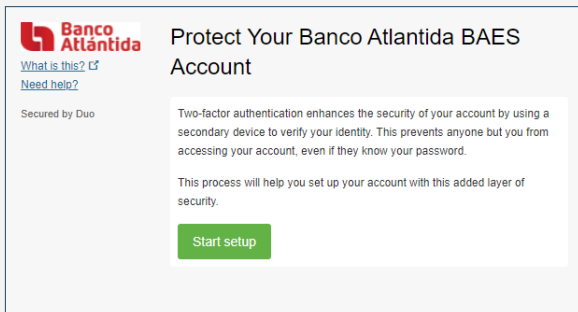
Banco Atlántida

What is this?
Need help?

Secured by Duo

Protect Your Banco Atlantida BAES Account

Two-factor authentication enhances the security of your account by using a secondary device to verify your identity. This prevents anyone but you from accessing your account, even if they know your password.

This process will help you set up your account with this added layer of security.

Start setup